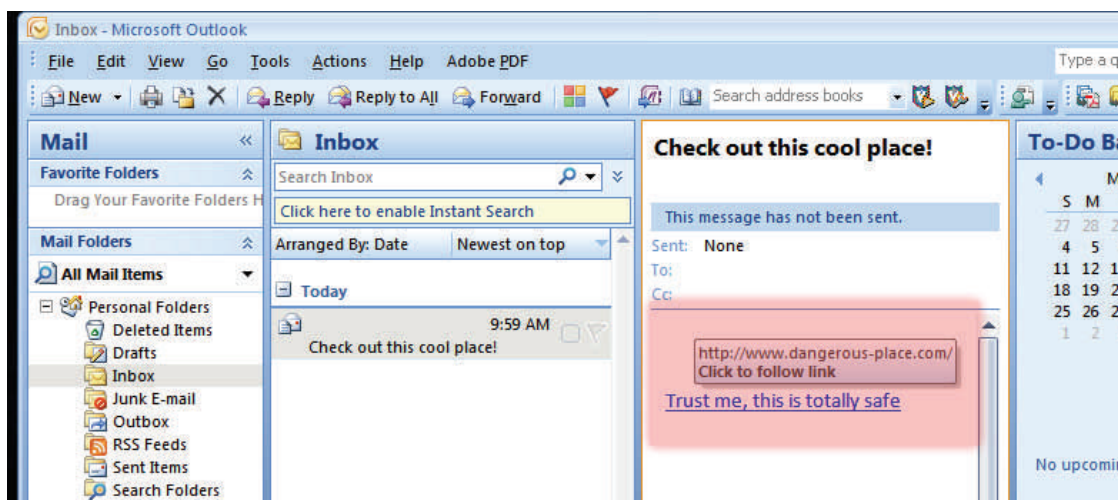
Inbox - Microsoft Outlook

File Edit View Go Tools Actions Help Adobe PDF

Type a q

New Reply Reply to All Forward Search address books

Mail «

Favorite Folders

Drag Your Favorite Folders H

Mail Folders

All Mail Items

Personal Folders
Deleted Items
Drafts
Inbox
Junk E-mail
Outbox
RSS Feeds
Sent Items
Search Folders

Inbox

Search Inbox

Click here to enable Instant Search

Arranged By: Date Newest on top

Today

9:59 AM
Check out this cool place!

Check out this cool place!

This message has not been sent.

Sent: None
To:
Cc:

http://www.dangerous-place.com/
Click to follow link

Trust me, this is totally safe

To-Do Ba

M
S M
27 28 2
4 5
11 12 1
18 19 2
25 26 2
1 2

No upcomi